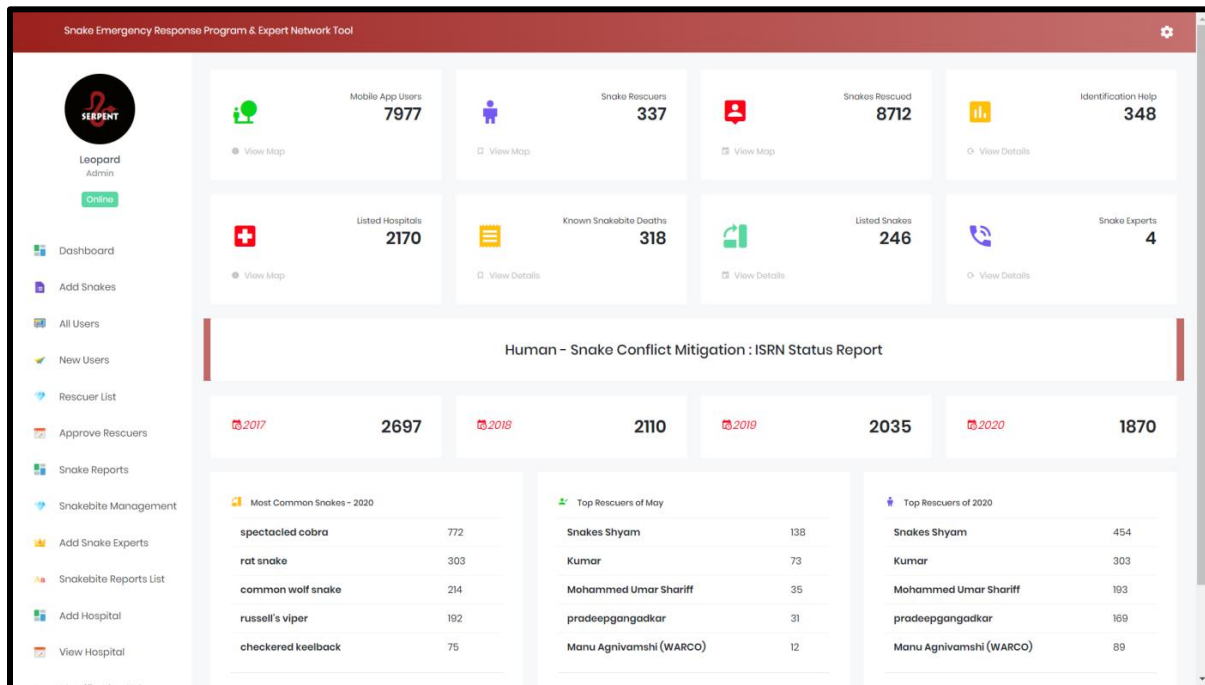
Snake Emergency Response Program & Expert Network Tool

SERPENT

Leopard
Admin
Online

Dashboard
Add Snakes
All Users
New Users
Rescuer List
Approve Rescuers
Snake Reports
Snakebite Management
Add Snake Experts
Snakebite Reports List
Add Hospital
View Hospital

Mobile App Users
7977
View Map

Snake Rescuers
337
View Map

Snakes Rescued
8712
View Map

Identification Help
348
View Details

Listed Hospitals
2170
View Map

Known Snakebite Deaths
318
View Details

Listed Snakes
246
View Details

Snake Experts
4
View Details

Human - Snake Conflict Mitigation : ISRN Status Report

2017 2697
2018 2110
2019 2035
2020 1870

Most Common Snakes - 2020

| | |
|---|---|
| spectacled cobra | 772 |
| rat snake | 303 |
| common wolf snake | 214 |
| russell's viper | 192 |
| checkered keelback | 75 |

Top Rescuers of May

| | |
|---|---|
| Snakes Shyam | 138 |
| Kumar | 73 |
| Mohammed Umar Shariff | 35 |
| pradeepgangadkar | 31 |
| Manu Agnivamshi (WARCO) | 12 |

Top Rescuers of 2020

| | |
|---|---|
| Snakes Shyam | 454 |
| Kumar | 303 |
| Mohammed Umar Shariff | 193 |
| pradeepgangadkar | 169 |
| Manu Agnivamshi (WARCO) | 89 |